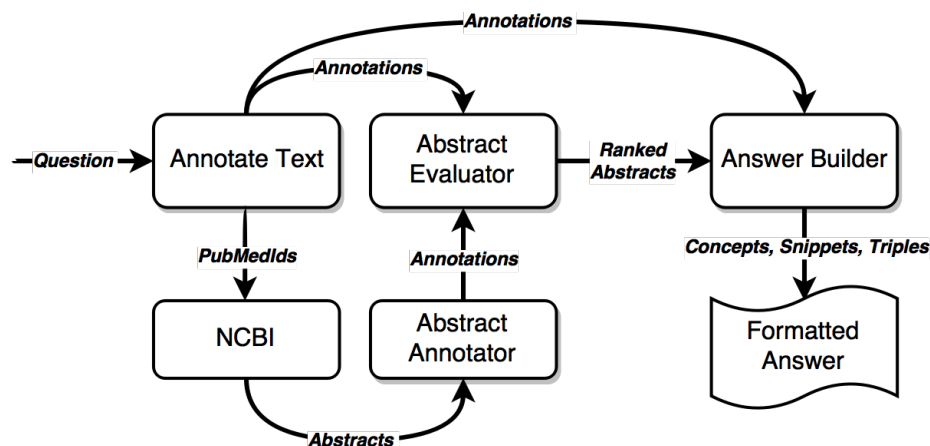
Annotations

Annotations

Question

Annotate Text

Abstract Evaluator

Ranked Abstracts

Answer Builder

PubMedIds

Annotations

Concepts, Snippets, Triples

NCBI

Abstract Annotator

Formatted Answer

Abstracts